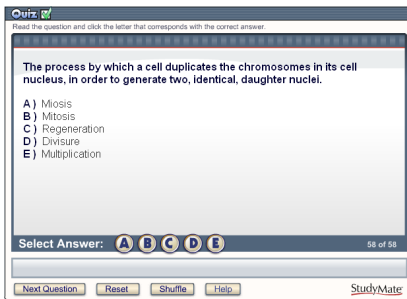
Quiz

Read the question and click the letter that corresponds with the correct answer.

The process by which a cell duplicates the chromosomes in its cell nucleus, in order to generate two, identical, daughter nuclei.

A ) Miosis
B ) Mitosis
C ) Regeneration
D ) Divisure
E ) Multiplication

Select Answer: A B C D E

58 of 58

Next Question Reset Shuffle Help

StudyMate